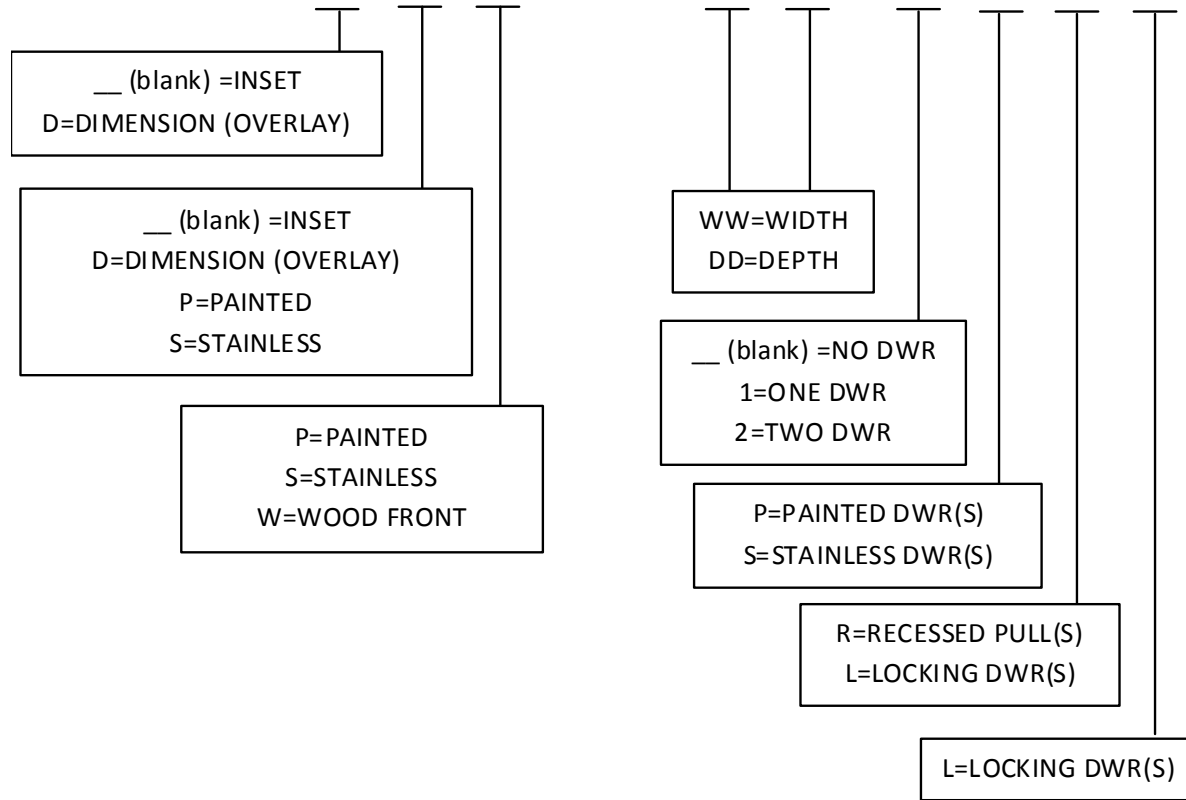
__ (blank) =INSET
D=DIMENSION (OVERLAY)

__ (blank) =INSET
D=DIMENSION (OVERLAY)
P=PAINTED
S=STAINLESS

P=PAINTED
S=STAINLESS
W=WOOD FRONT

WW=WIDTH
DD=DEPTH

__ (blank) =NO DWR
1=ONE DWR
2=TWO DWR

P=PAINTED DWR(S)
S=STAINLESS DWR(S)

R=RECESSED PULL(S)
L=LOCKING DWR(S)

L=LOCKING DWR(S)